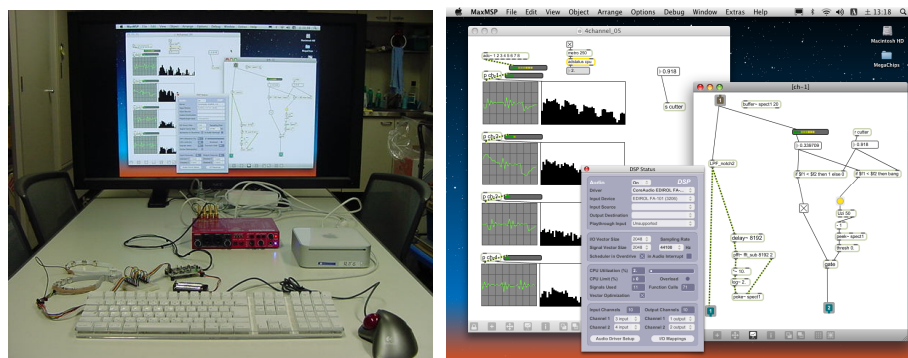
MaxMSP File Edit View Object Arrange Options Debug Window Extras Help

13:18

4channel_05

Macintosh HD

MegaChips

[ch-1]

r 0.918

s cutter

buffer~ spect1 26

r cutter

0.338709

0.918

if $f1 < $f2 then 1 else 0

if $f1 > $f2 then bang

LPF_notch2

delay~ 8192

gate

peek~ spect1

thresh 3

DSP Status

Audio

DSP

Driver

CoreAudio EDIROL FA-

Input Device

EDIROL FA-101 (3268)

Input Source

Output Destination

Playthrough Input

Unsupported

I/O Vector Size

2048

Sampling Rate

44100

Signal Vector Size

2048

Scheduler in Overdrive

in Audio Interrupt

CPU Utilization (%)

CPU Limit (%)

Overdrive

Signals Used

Function Calls

Vector Optimization

Input Channels

Output Channels

Channel 1

1 Input

Channel 1

1 output

Channel 2

4 Input

Channel 2

2 output

Audio Driver Setup

I/O Mappings